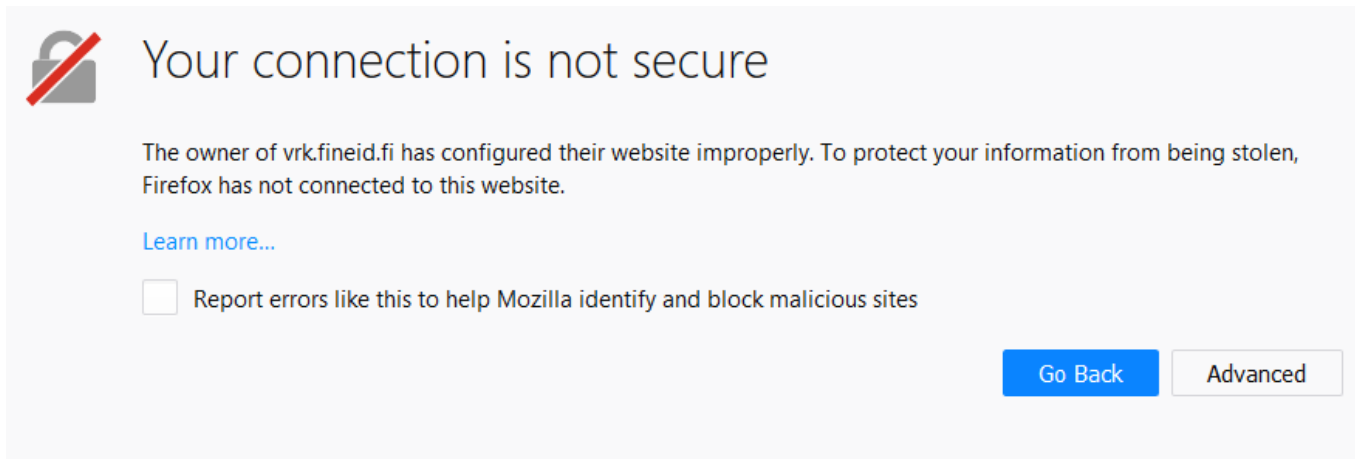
Your connection is not secure

The owner of vrk.fineid.fi has configured their website improperly. To protect your information from being stolen, Firefox has not connected to this website.

Learn more…

Report errors like this to help Mozilla identify and block malicious sites

Go Back

Advanced